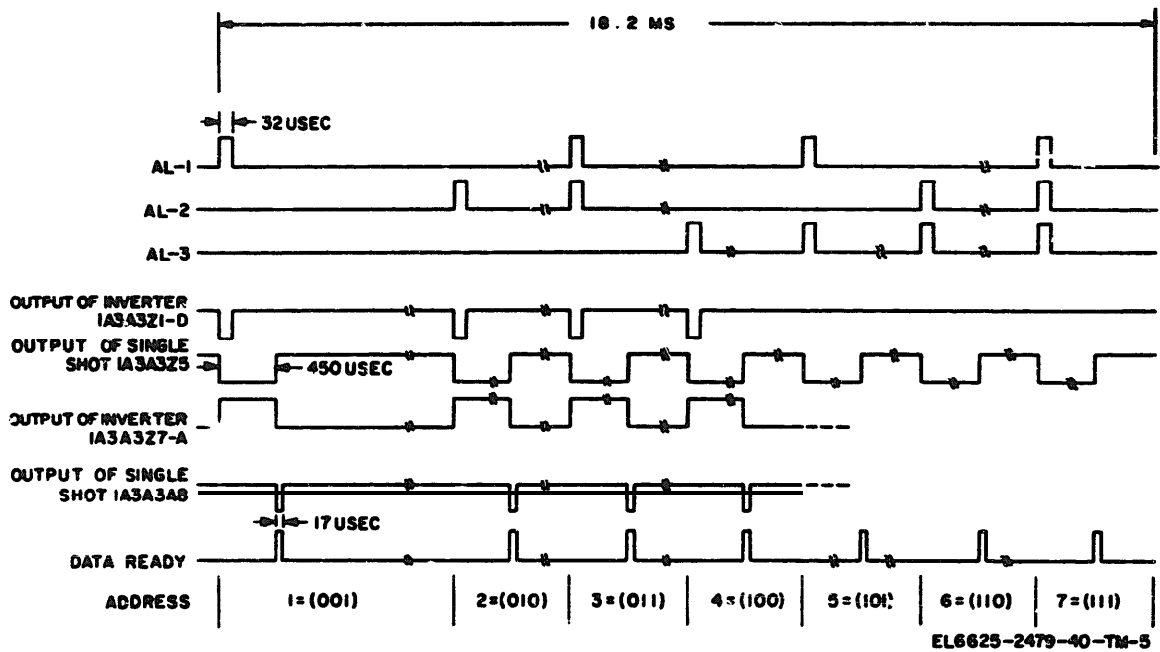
18.2 MS

32 USEC

AL-1

AL-2

AL-3

OUTPUT OF INVERTER 1A3A3Z1-D

OUTPUT OF SINGLE SHOT 1A3A3Z5

450 USEC

OUTPUT OF INVERTER 1A3A3Z7-A

OUTPUT OF SINGLE SHOT 1A3A3A8

17 USEC

DATA READY

ADDRESS

1=(001)

2=(010)

3=(011)

4=(100)

5=(101)

6=(110)

7=(111)

EL6625-2479-40-TM-5